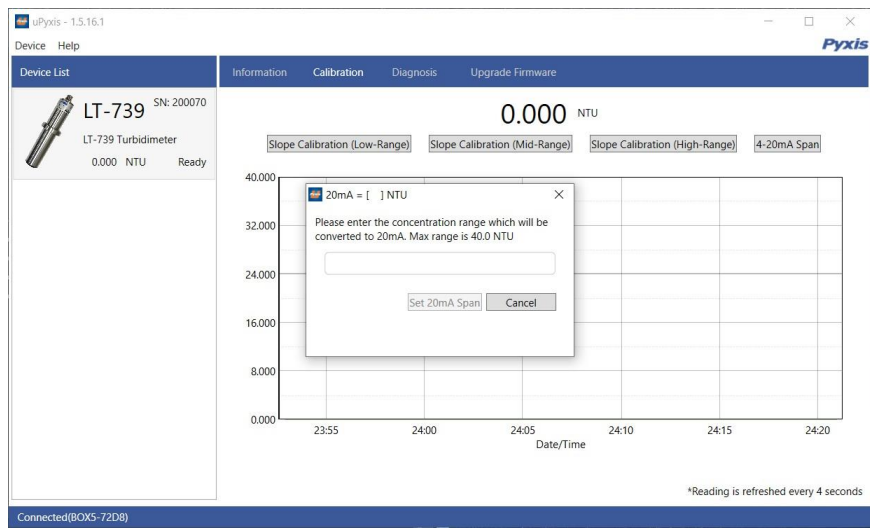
uPyxis - 1.5.16.1

Device Help

Pyxis

Device List

LT-739 SN: 200070

LT-739 Turbidimeter

0.000 NTU Ready

Information Calibration Diagnosis Upgrade Firmware

0.000 NTU

Slope Calibration (Low-Range) Slope Calibration (Mid-Range) Slope Calibration (High-Range) 4-20mA Span

20mA = [ ] NTU

Please enter the concentration range which will be converted to 20mA. Max range is 40.0 NTU

Set 20mA Span Cancel

40.000

32.000

24.000

16.000

8.000

0.000

23:55 24:00 24:05 24:10 24:15 24:20

Date/Time

*Reading is refreshed every 4 seconds

Connected(BOX5-72D8)